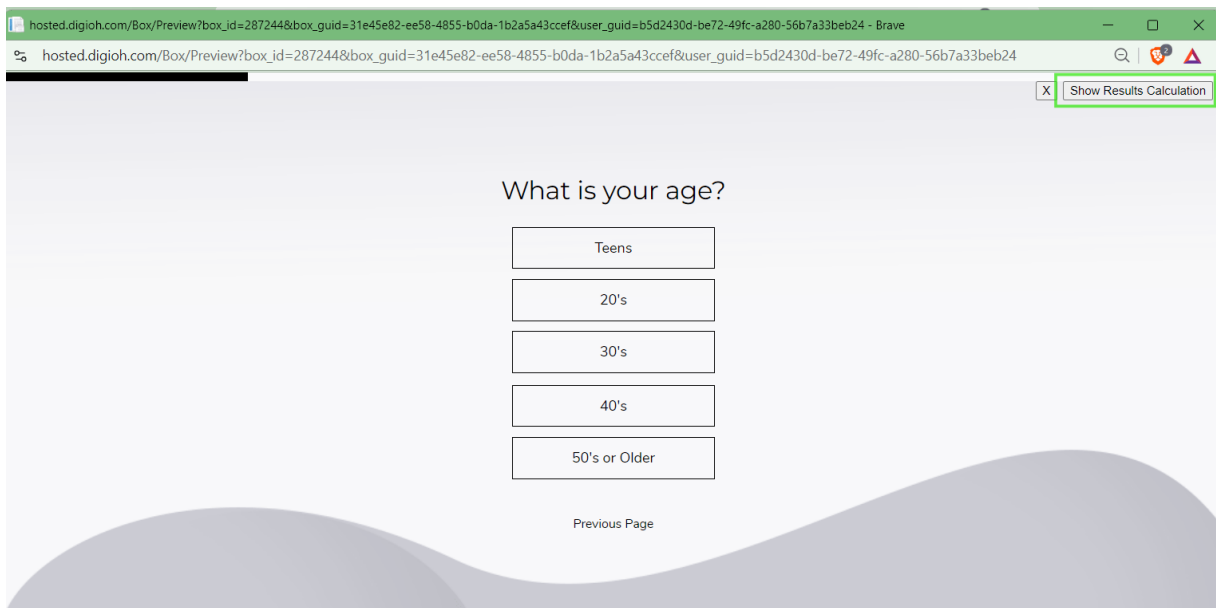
hosted.digioh.com/Box/Preview?box_id=287244&box_guid=31e45e82-ee58-4855-b0da-1b2a5a43ccef&user_guid=b5d2430d-be72-49fc-a280-56b7a33beb24 - Brave

hosted.digioh.com/Box/Preview?box_id=287244&box_guid=31e45e82-ee58-4855-b0da-1b2a5a43ccef&user_guid=b5d2430d-be72-49fc-a280-56b7a33beb24

X Show Results Calculation

What is your age?

Teens

20's

30's

40's

50's or Older

Previous Page